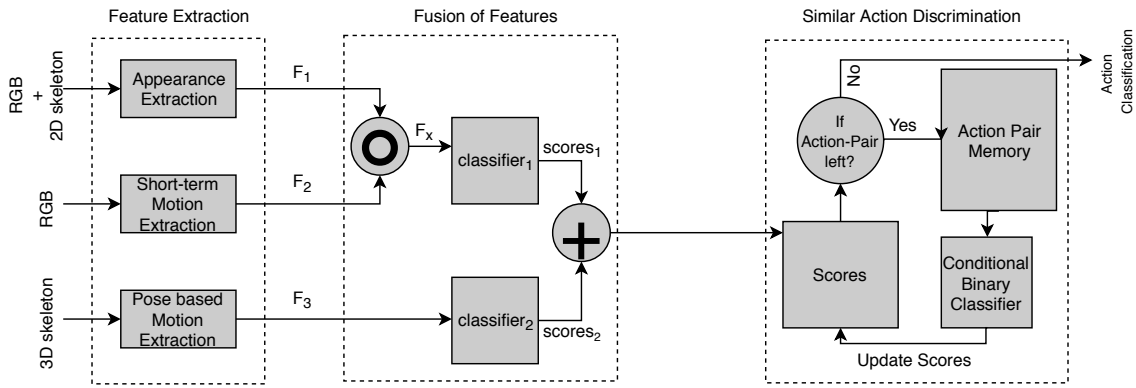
Feature Extraction

Fusion of Features

Similar Action Discrimination

RGB + 2D skeleton

Appearance Extraction

$F_1$

RGB

Short-term Motion Extraction

$F_2$

3D skeleton

Pose based Motion Extraction

$F_3$

$F_x$

$classifier_1$

$scores_1$

$classifier_2$

$scores_2$

No

Action Classification

If Action-Pair left?

Yes

Action Pair Memory

Scores

Conditional Binary Classifier

Update Scores